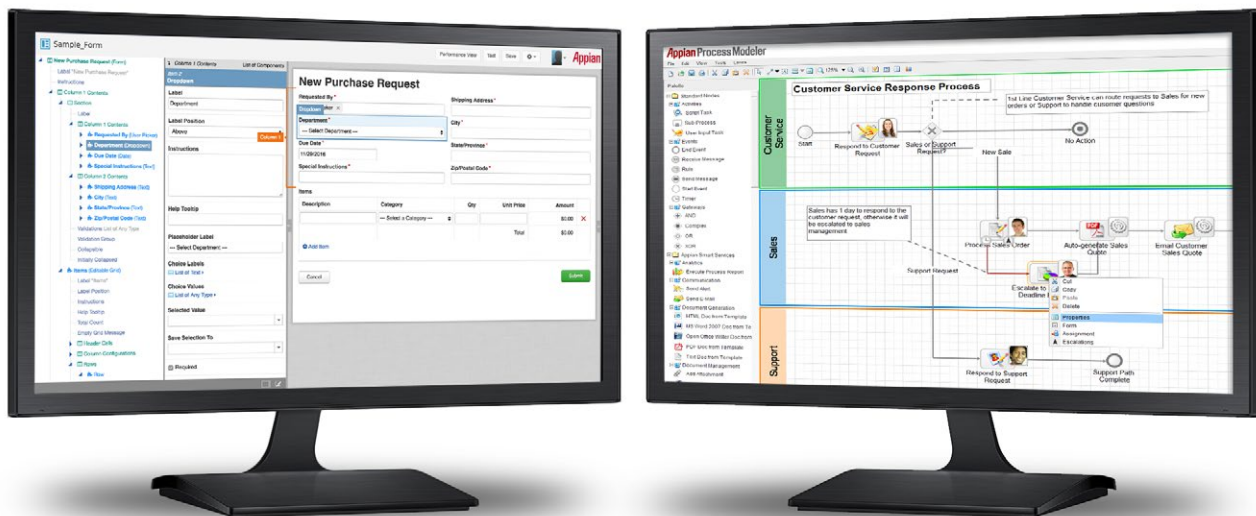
Sample_Form

Performance View | Test | Save

Appian

New Purchase Request (Form)
Label "New Purchase Request"
Instructions
Column 1 Contents
Section
Label
Column 1 Contents
Requested By (User Picker)
Department (Dropdown)
Due Date (Date)
Special Instructions (Text)
Column 2 Contents
Shipping Address (Text)
City (Text)
State/Province (Text)
Zip/Postal Code (Text)
Validations List of Any Type
Validation Group
Collapsible
Initially Collapsed
Items (Editable Grid)
Label "Items"
Label Position
Instructions
Help Tooltip
Total Count
Empty Grid Message
Header Cells
Column Configurations
Rows
Row

Column 1 Contents | List of Components
Dropdown
Label
Department
Label Position
Above
Instructions
Help Tooltip
Placeholder Label
--- Select Department ---
Choice Labels
List of Text
Choice Values
List of Any Type
Selected Value
Save Selection To
Required

New Purchase Request
Requested By *
Department *
--- Select Department ---
Due Date *
11/28/2016
Special Instructions *
Shipping Address *
City *
State/Province *
Zip/Postal Code *
Items
| Description | Category | Qty | Unit Price | Amount |
|---|---|---|---|---|
| | --- Select a Category --- | | | $0.00 |
| | | | Total | $0.00 |
Add Item
Cancel
Submit

Appian Process Modeler
File Edit View Tools Lanes
Palette
Standard Nodes
Activities
Script Task
Sub-Process
User Input Task
Events
End Event
Receive Message
Rule
Send Message
Start Event
Timer
Gateways
AND
Complex
OR
XOR
Appian Smart Services
Analytics
Execute Process Report
Communication
Send Alert
Send E-Mail
Document Generation
HTML Doc from Template
MS Word 2007 Doc from Te
Open Office Writer Doc from
PDF Doc from Template
Text Doc from Template
Document Management
Add Attachment

Customer Service Response Process
1st Line Customer Service can route requests to Sales for new orders or Support to handle customer questions
Customer Service
Start
Respond to Customer Request
Sales or Support Request?
No Action
New Sale
Sales
Sales has 1 day to respond to the customer request, otherwise it will be escalated to sales management
Process Sales Order
Auto-generate Sales Quote
Email Customer Sales Quote
Support Request
Escalate to Deadline
Cut
Copy
Paste
Delete
Properties
Form
Assignment
Escalations
Support
Respond to Support Request
Support Path Complete